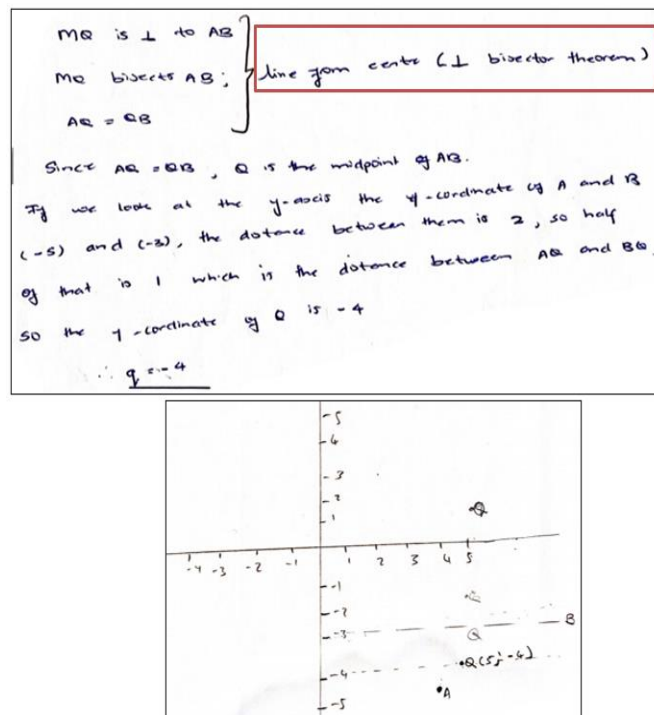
MQ is ⊥ to AB

MQ bisects AB ;

AQ = QB

line from centre (⊥ bisector theorem)

Since AQ = QB , Q is the midpoint of AB.

If we look at the y-axis the y-coordinate of A and B (-5) and (-3), the distance between them is 2, so half of that is 1 which is the distance between AQ and BQ

So the y-coordinate of Q is -4

∴ q = -4

-5
-4
3
2
1
-4 -3 -2 -1
1 2 3 4 5
-1
-2
-3
-4
-5
M
Q
B
Q(5; -4)
A